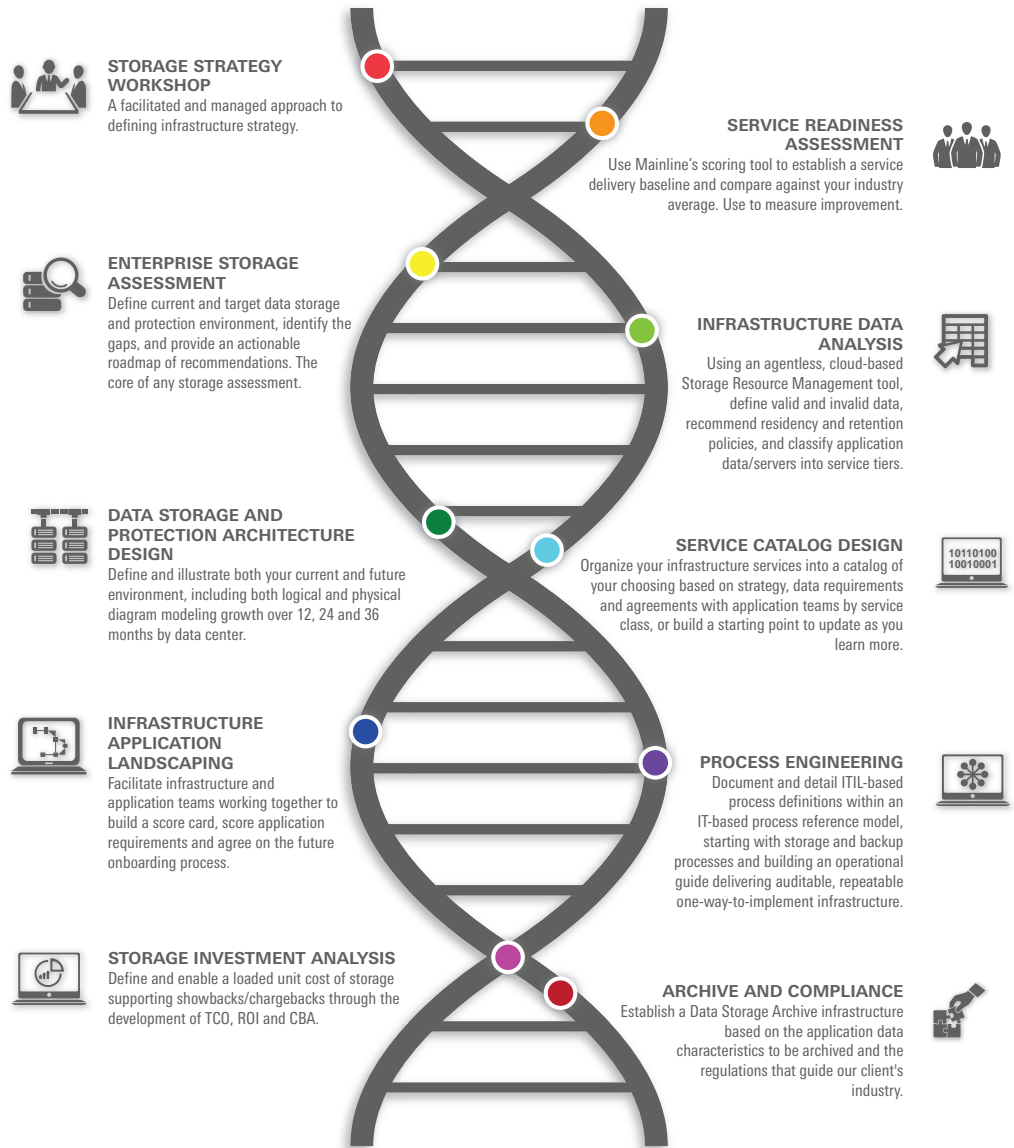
STORAGE STRATEGY WORKSHOP
A facilitated and managed approach to defining infrastructure strategy.

SERVICE READINESS ASSESSMENT
Use Mainline's scoring tool to establish a service delivery baseline and compare against your industry average. Use to measure improvement.

ENTERPRISE STORAGE ASSESSMENT
Define current and target data storage and protection environment, identify the gaps, and provide an actionable roadmap of recommendations. The core of any storage assessment.

INFRASTRUCTURE DATA ANALYSIS
Using an agentless, cloud-based Storage Resource Management tool, define valid and invalid data, recommend residency and retention policies, and classify application data/servers into service tiers.

DATA STORAGE AND PROTECTION ARCHITECTURE DESIGN
Define and illustrate both your current and future environment, including both logical and physical diagram modeling growth over 12, 24 and 36 months by data center.

SERVICE CATALOG DESIGN
Organize your infrastructure services into a catalog of your choosing based on strategy, data requirements and agreements with application teams by service class, or build a starting point to update as you learn more.

10110100
10010001

INFRASTRUCTURE APPLICATION LANDSCAPING
Facilitate infrastructure and application teams working together to build a score card, score application requirements and agree on the future onboarding process.

PROCESS ENGINEERING
Document and detail ITIL-based process definitions within an IT-based process reference model, starting with storage and backup processes and building an operational guide delivering auditable, repeatable one-way-to-implement infrastructure.

STORAGE INVESTMENT ANALYSIS
Define and enable a loaded unit cost of storage supporting showbacks/chargebacks through the development of TCO, ROI and CBA.

ARCHIVE AND COMPLIANCE
Establish a Data Storage Archive infrastructure based on the application data characteristics to be archived and the regulations that guide our client's industry.